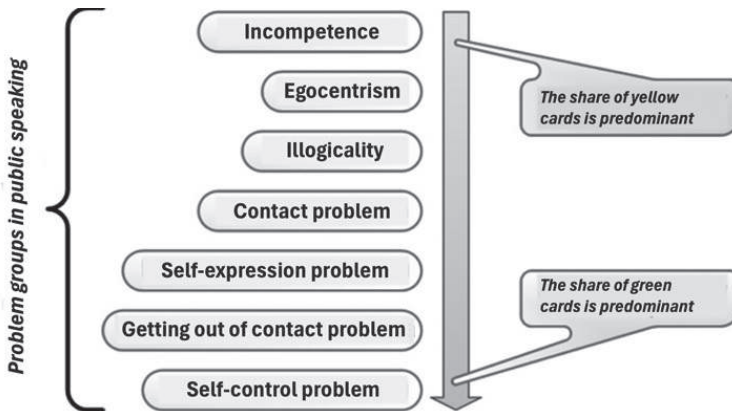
Problem groups in public speaking

Incompetence

Egocentrism

Illogicality

Contact problem

Self-expression problem

Getting out of contact problem

Self-control problem

The share of yellow cards is predominant

The share of green cards is predominant